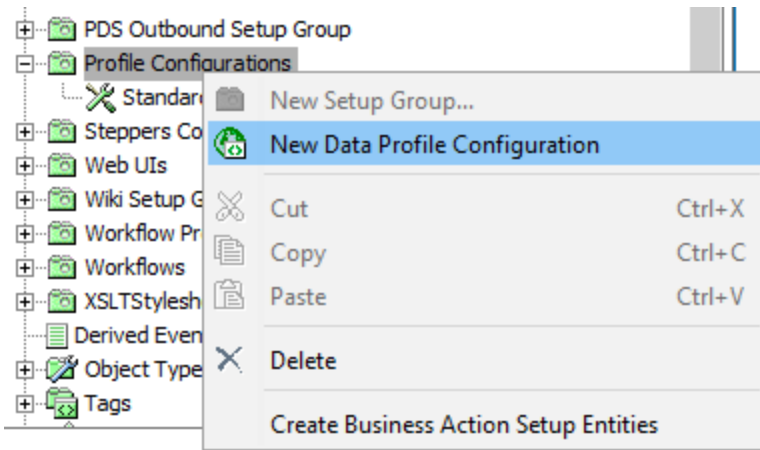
PDS Outbound Setup Group
Profile Configurations
Standard
Steppers Co
Web UIs
Wiki Setup G
Workflow Pr
Workflows
XSLTStylesh
Derived Even
Object Type
Tags

New Setup Group...
New Data Profile Configuration
Cut Ctrl+X
Copy Ctrl+C
Paste Ctrl+V
Delete
Create Business Action Setup Entities